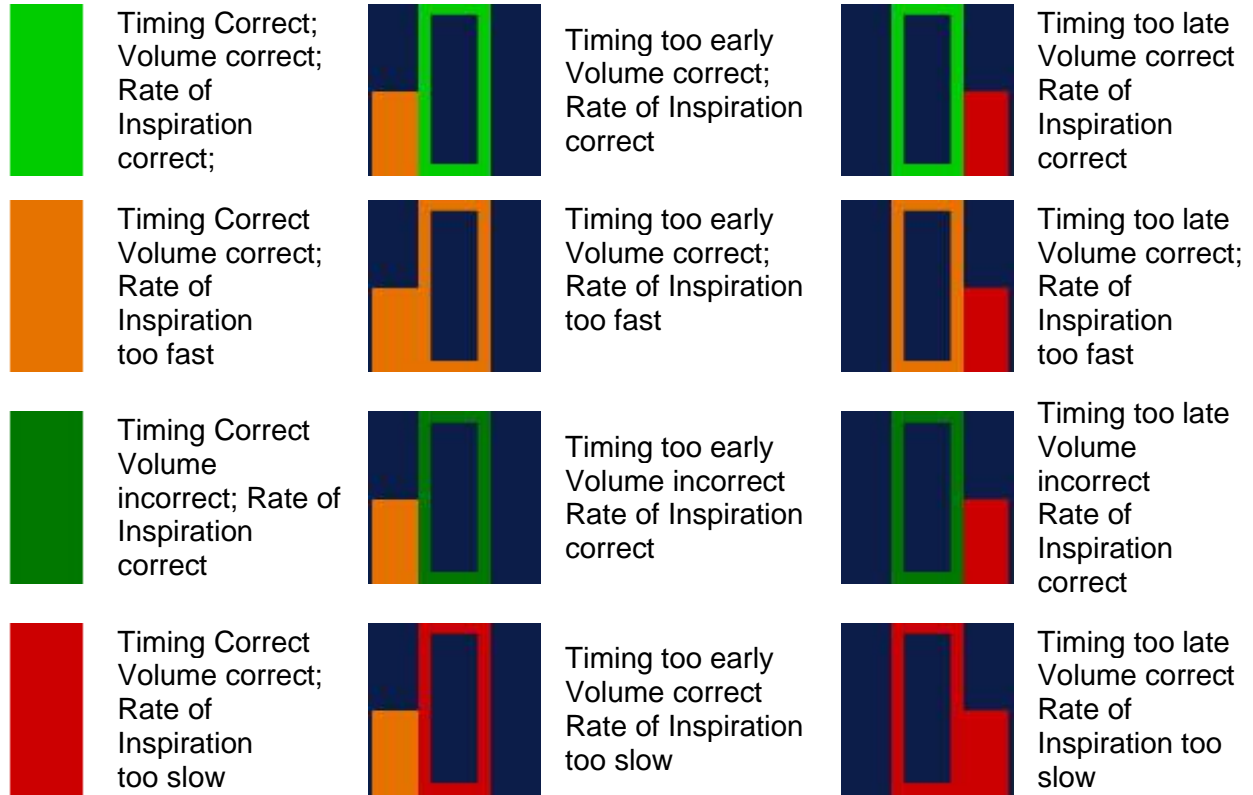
Timing Correct; Volume correct; Rate of Inspiration correct;

Timing too early Volume correct; Rate of Inspiration correct

Timing too late Volume correct Rate of Inspiration correct

Timing Correct Volume correct; Rate of Inspiration too fast

Timing too early Volume correct; Rate of Inspiration too fast

Timing too late Volume correct; Rate of Inspiration too fast

Timing Correct Volume incorrect; Rate of Inspiration correct

Timing too early Volume incorrect Rate of Inspiration correct

Timing too late Volume incorrect Rate of Inspiration correct

Timing Correct Volume correct; Rate of Inspiration too slow

Timing too early Volume correct Rate of Inspiration too slow

Timing too late Volume correct Rate of Inspiration too slow